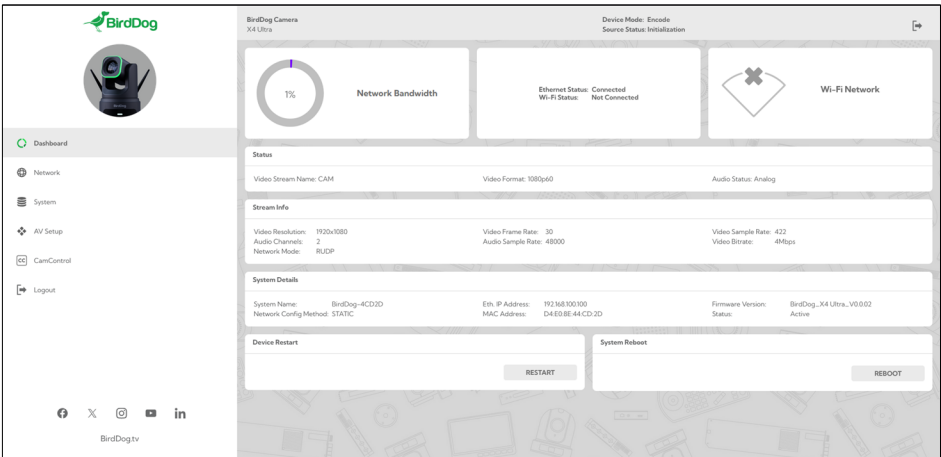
BirdDog

Dashboard
Network
System
AV Setup
CamControl
Logout

BirdDog.tv

BirdDog Camera
X4 Ultra

Device Mode: Encode
Source Status: Initialization

1%
Network Bandwidth

Ethernet Status: Connected
Wi-Fi Status: Not Connected

Wi-Fi Network

Status

Video Stream Name: CAM
Video Format: 1080p60
Audio Status: Analog

Stream Info

Video Resolution: 1920x1080
Audio Channels: 2
Network Mode: RUDP
Video Frame Rate: 30
Audio Sample Rate: 48000
Video Sample Rate: 422
Video Bitrate: 4Mbps

System Details

System Name: BirdDog-4CD2D
Network Config Method: STATIC
Eth. IP Address: 192.168.100.100
MAC Address: D4:E0:8E:44:CD:2D
Firmware Version: BirdDog_X4 Ultra_V0.0.02
Status: Active

Device Restart
RESTART

System Reboot
REBOOT